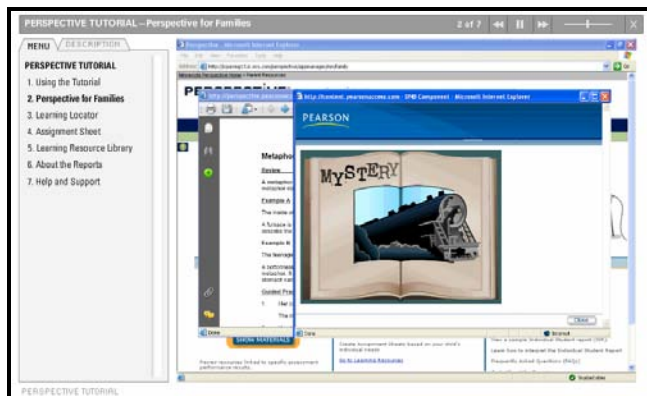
PERSPECTIVE TUTORIAL – Perspective for Families

2 of 7

MENU DESCRIPTION

PERSPECTIVE TUTORIAL
1. Using the Tutorial
2. Perspective for Families
3. Learning Locator
4. Assignment Sheet
5. Learning Resource Library
6. About the Reports
7. Help and Support

Perspective - Microsoft Internet Explorer

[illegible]

PERSPECTIVE

http://content.pearsoncmg.com - SMD Component - Microsoft Internet Explorer

PEARSON

MYSTERY

Close

Metaphor

Review

Example A

Example B

Guided Practice

Done

SHOW MATERIALS

Create Assignment Sheets based on your child's individual needs

Go to Learning Resources

View a sample Individual Student Report (ISR)

Learn how to interpret the Individual Student Report

Frequently Asked Questions (FAQs)

Parent resources linked to specific assessment performance results.

Trusted sites

PERSPECTIVE TUTORIAL